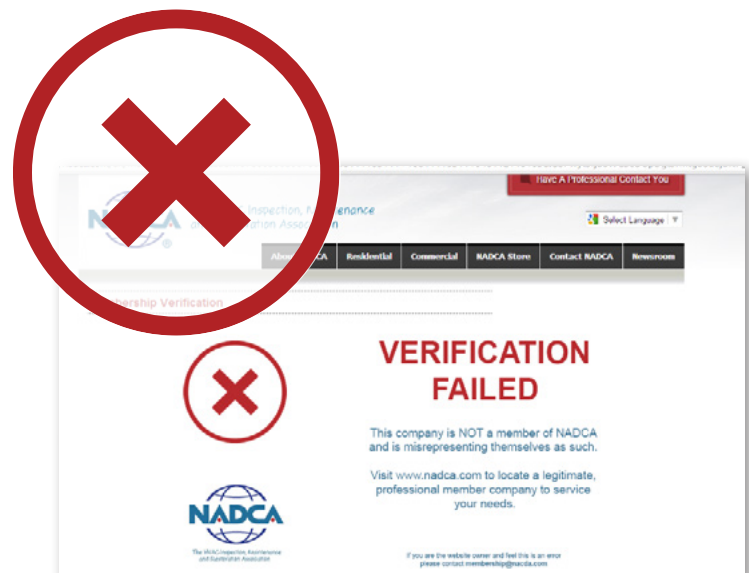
Have A Professional Contact You

NADCA Inspection, Maintenance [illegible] Association

Select Language

About NADCA | Residential | Commercial | NADCA Store | Contact NADCA | Newsroom

Membership Verification

VERIFICATION FAILED

This company is NOT a member of NADCA and is misrepresenting themselves as such.

Visit www.nadca.com to locate a legitimate, professional member company to service your needs.

NADCA

The HVAC Inspection, Maintenance and Restoration Association

If you are the website owner and feel this is an error please contact membership@nadca.com